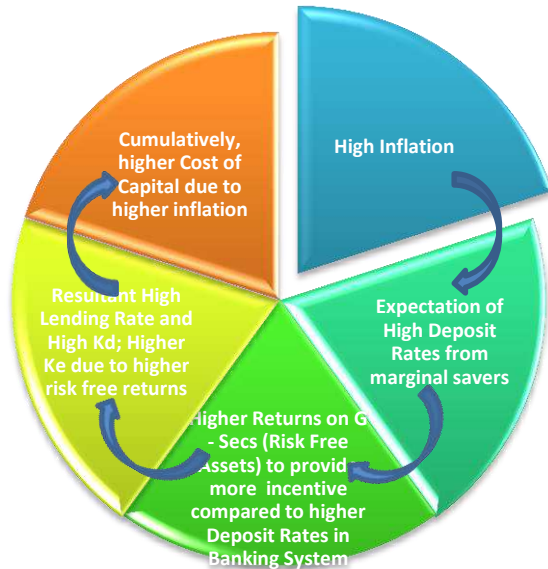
Cumulatively, higher Cost of Capital due to higher inflation

High Inflation

Expectation of High Deposit Rates from marginal savers

Higher Returns on G - Secs (Risk Free Assets) to provide more incentive compared to higher Deposit Rates in Banking System

Resultant High Lending Rate and High Kd; Higher Ke due to higher risk free returns